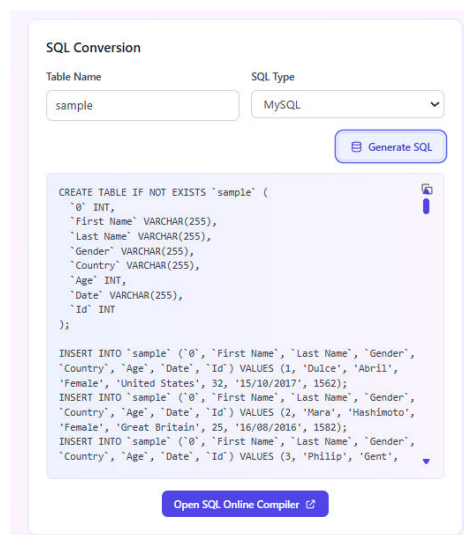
SQL Conversion

Table Name

sample

SQL Type

MySQL

Generate SQL

CREATE TABLE IF NOT EXISTS `sample` (
`0` INT,
`First Name` VARCHAR(255),
`Last Name` VARCHAR(255),
`Gender` VARCHAR(255),
`Country` VARCHAR(255),
`Age` INT,
`Date` VARCHAR(255),
`Id` INT
);

INSERT INTO `sample` (`0`, `First Name`, `Last Name`, `Gender`, `Country`, `Age`, `Date`, `Id`) VALUES (1, 'Dulce', 'Abril', 'Female', 'United States', 32, '15/10/2017', 1562);
INSERT INTO `sample` (`0`, `First Name`, `Last Name`, `Gender`, `Country`, `Age`, `Date`, `Id`) VALUES (2, 'Mara', 'Hashimoto', 'Female', 'Great Britain', 25, '16/08/2016', 1582);
INSERT INTO `sample` (`0`, `First Name`, `Last Name`, `Gender`, `Country`, `Age`, `Date`, `Id`) VALUES (3, 'Philip', 'Gent',

Open SQL Online Compiler